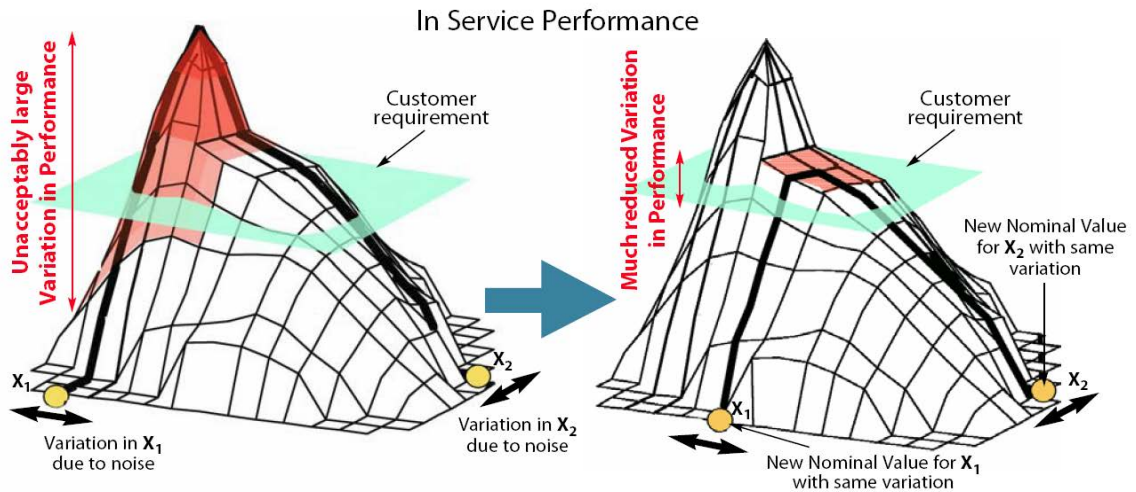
In Service Performance

Unacceptably large Variation in Performance

Customer requirement

$X_1$

$X_2$

Variation in $X_1$ due to noise

Variation in $X_2$ due to noise

Much reduced Variation in Performance

Customer requirement

New Nominal Value for $X_2$ with same variation

$X_1$

$X_2$

New Nominal Value for $X_1$ with same variation